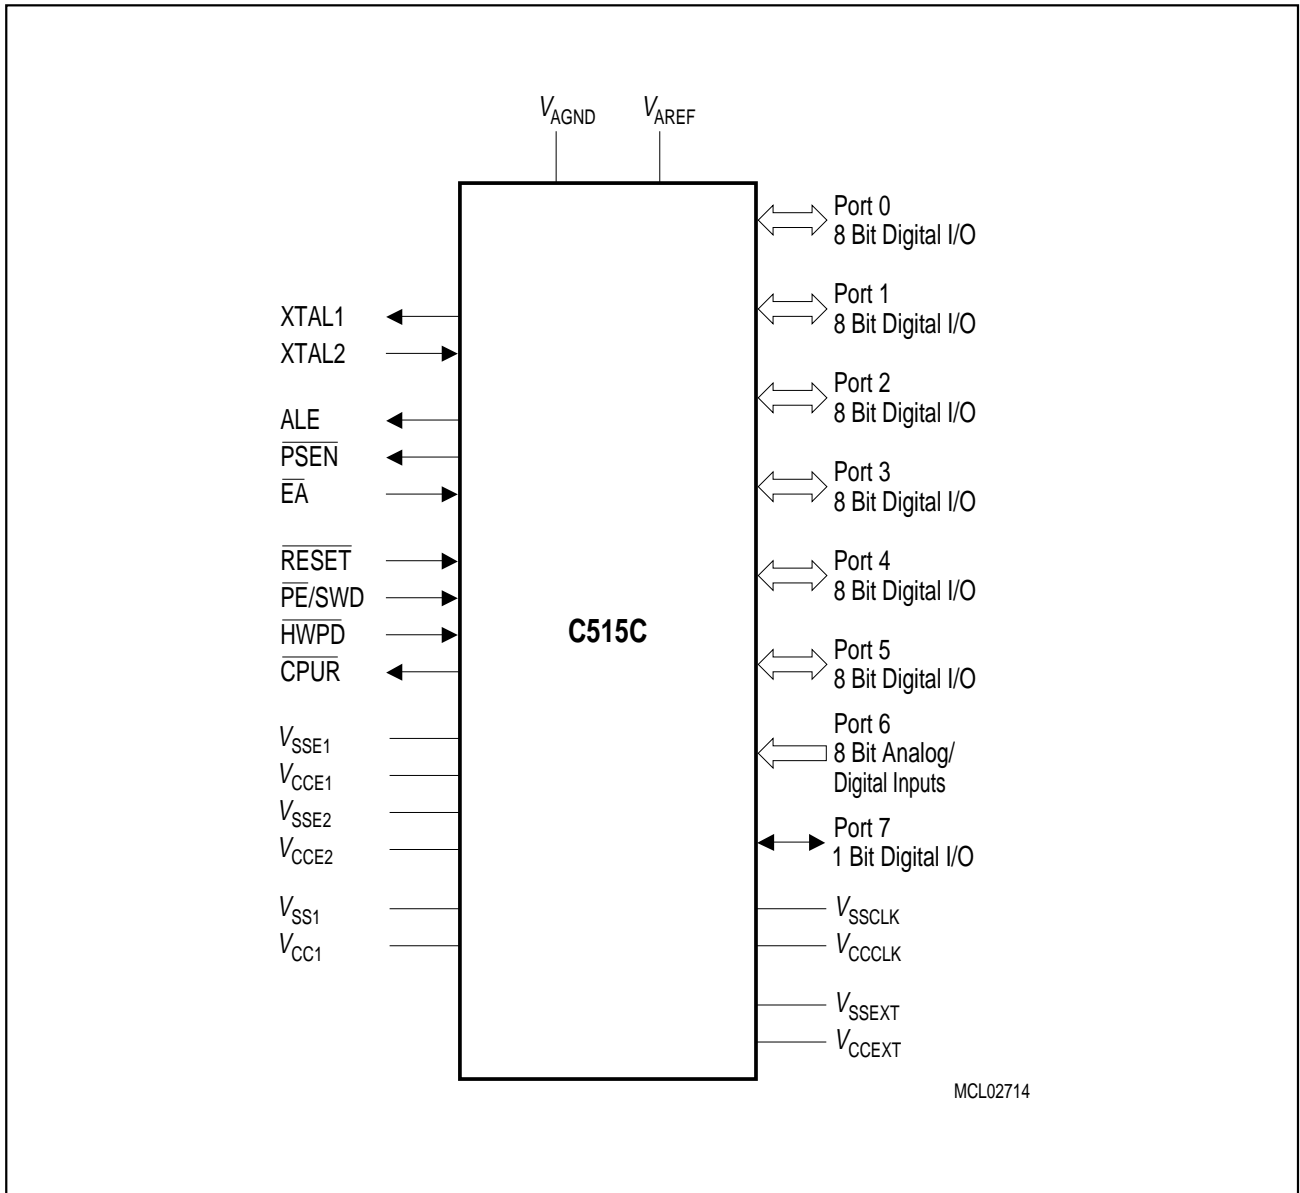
$V_{AGND}$ $V_{AREF}$

Port 0
8 Bit Digital I/O

Port 1
8 Bit Digital I/O

Port 2
8 Bit Digital I/O

Port 3
8 Bit Digital I/O

Port 4
8 Bit Digital I/O

Port 5
8 Bit Digital I/O

Port 6
8 Bit Analog/
Digital Inputs

Port 7
1 Bit Digital I/O

XTAL1
XTAL2

ALE
$\overline{PSEN}$
$\overline{EA}$

$\overline{RESET}$
$\overline{PE}$/SWD
$\overline{HWPD}$
$\overline{CPUR}$

C515C

$V_{SSE1}$
$V_{CCE1}$
$V_{SSE2}$
$V_{CCE2}$

$V_{SS1}$
$V_{CC1}$

$V_{SSCLK}$
$V_{CCCLK}$

$V_{SSEXT}$
$V_{CCEXT}$

MCL02714